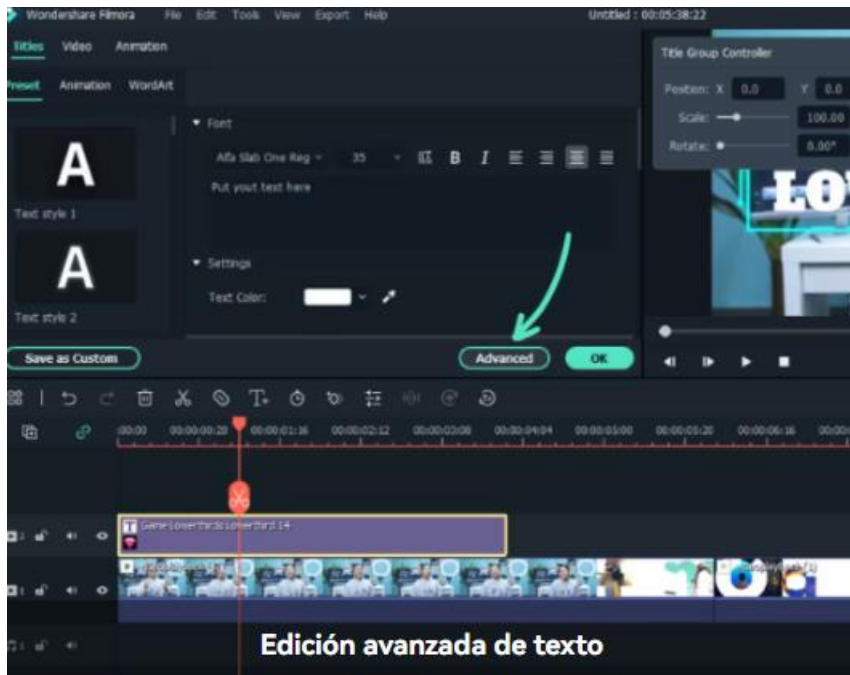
Wondershare Filmora File Edit Tools View Export Help

Untitled : 00:05:38:22

Titles Video Animation

Preset Animation WordArt

Text style 1

Text style 2

Font

Alfa Slab One Reg 35

Put yout text here

Settings

Text Color:

Title Group Controller

Position: X 0.0 Y 0.0

Scale: 100.00

Rotate: 0.00°

Save as Custom

Advanced

OK

00:00 00:00:00:20 00:00:01:16 00:00:02:12 00:00:03:08 00:00:04:04 00:00:05:00 00:00:05:20 00:00:06:16

Game LowerThird LowerThird 14

Edición avanzada de texto